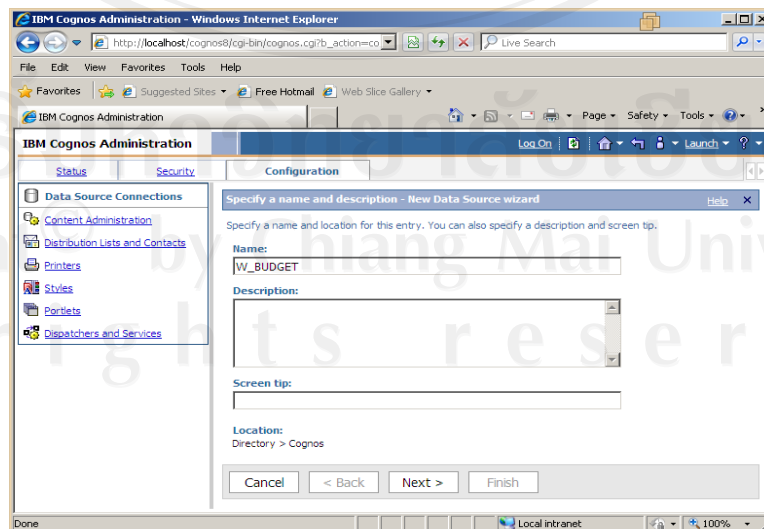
IBM Cognos Administration - Windows Internet Explorer

http://localhost/cognos8/cgi-bin/cognos.cgi?b_action=co

Live Search

File Edit View Favorites Tools Help

Favorites Suggested Sites Free Hotmail Web Slice Gallery

IBM Cognos Administration

Page Safety Tools

IBM Cognos Administration

Log On Launch

Status Security Configuration

Data Source Connections

Content Administration

Distribution Lists and Contacts

Printers

Styles

Portlets

Dispatchers and Services

Specify a name and description - New Data Source wizard

Help

Specify a name and location for this entry. You can also specify a description and screen tip.

Name:

W_BUDGET

Description:

Screen tip:

Location:

Directory > Cognos

Cancel < Back Next > Finish

Done

Local intranet

100%

by Chiang Mai Univ

ghts reser